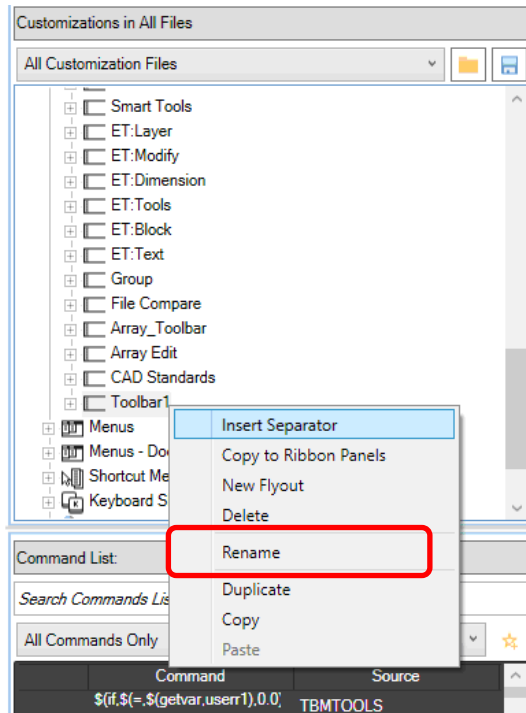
Customizations in All Files

All Customization Files

Smart Tools
ET:Layer
ET:Modify
ET:Dimension
ET:Tools
ET:Block
ET:Text
Group
File Compare
Array_Toolbar
Array Edit
CAD Standards
Toolbar1
Menus
Menus - Do
Shortcut Me
Keyboard S

Insert Separator
Copy to Ribbon Panels
New Flyout
Delete
Rename
Duplicate
Copy
Paste

Command List:
Search Commands Lis
All Commands Only

| Command | Source |
|---|---|
| $(if,$(=,$(getvar,userr1),0.0) | TBMTOOLS |